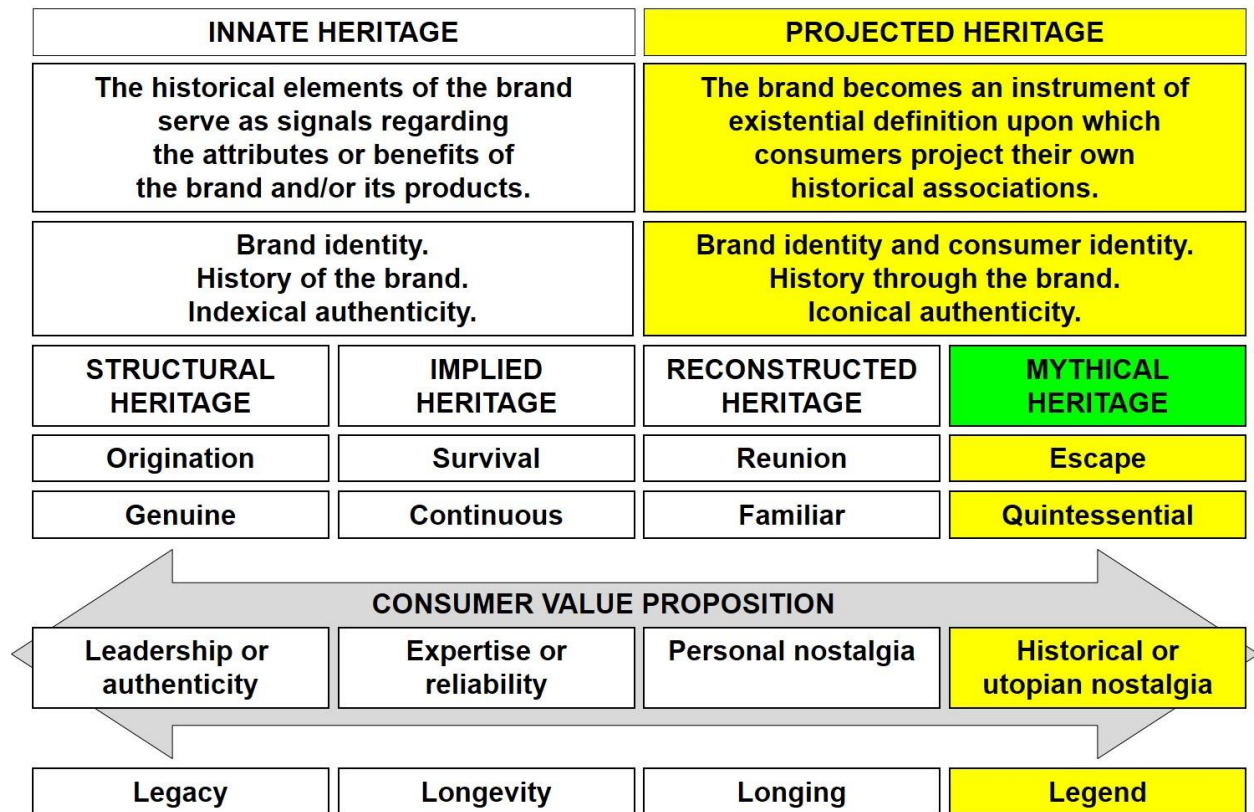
| INNATE HERITAGE | | PROJECTED HERITAGE | |
|---|---|---|---|
| The historical elements of the brand serve as signals regarding the attributes or benefits of the brand and/or its products. | | The brand becomes an instrument of existential definition upon which consumers project their own historical associations. | |
| Brand identity. History of the brand. Indexical authenticity. | | Brand identity and consumer identity. History through the brand. Iconical authenticity. | |
| STRUCTURAL HERITAGE | IMPLIED HERITAGE | RECONSTRUCTED HERITAGE | MYTHICAL HERITAGE |
| Origination | Survival | Reunion | Escape |
| Genuine | Continuous | Familiar | Quintessential |

CONSUMER VALUE PROPOSITION

| Leadership or authenticity | Expertise or reliability | Personal nostalgia | Historical or utopian nostalgia |
|---|---|---|---|
| Legacy | Longevity | Longing | Legend |